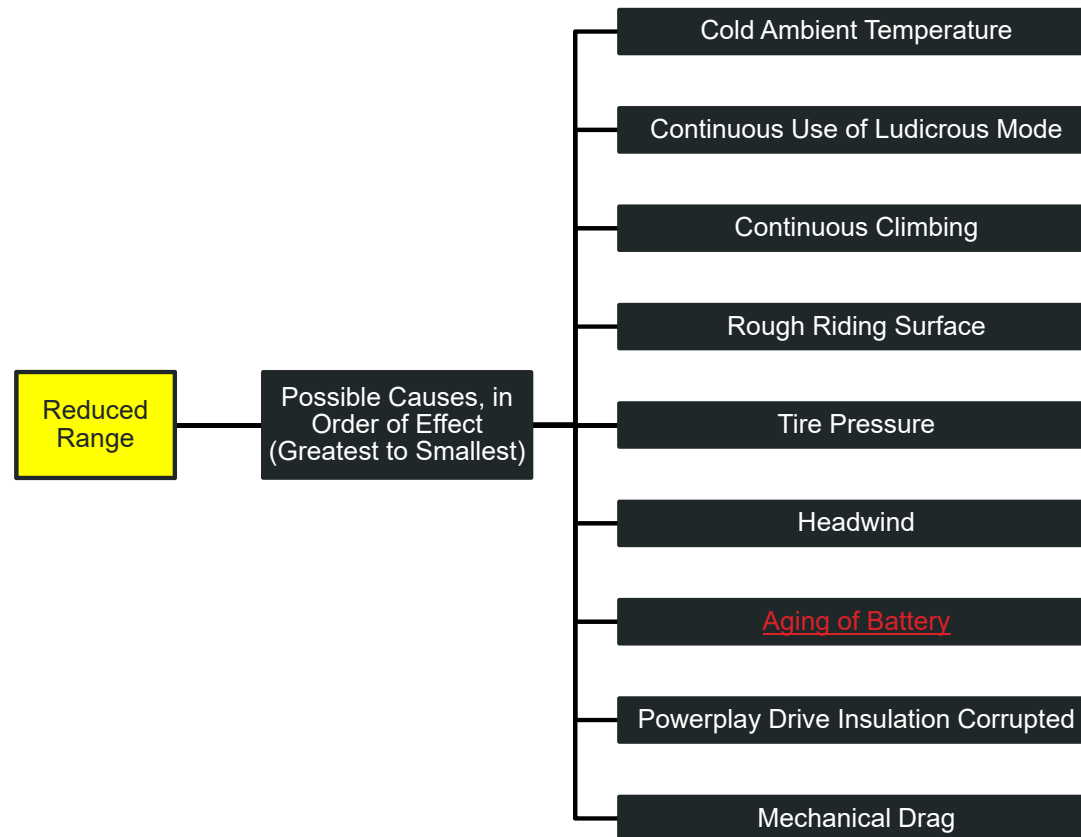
Reduced Range

Possible Causes, in Order of Effect (Greatest to Smallest)

Cold Ambient Temperature

Continuous Use of Ludicrous Mode

Continuous Climbing

Rough Riding Surface

Tire Pressure

Headwind

Aging of Battery

Powerplay Drive Insulation Corrupted

Mechanical Drag